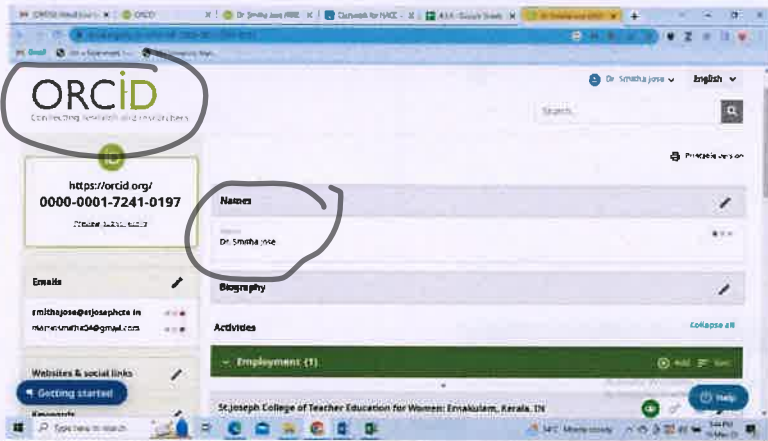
ORCID
Connecting research and researchers

Dr. Smitha jose
English

Search

https://orcid.org/
0000-0001-7241-0197

Printable version

Names

Dr. Smitha jose

Biography

Emails

smithajose@stjosephcte.in
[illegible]smitha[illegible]@gmail.com

Activities

Collapse all

Websites & social links

Employment (1)

Add

Getting started

Keywords

St.Joseph College of Teacher Education for Women: Ernakulam, Kerala, IN

Help

Type here to search